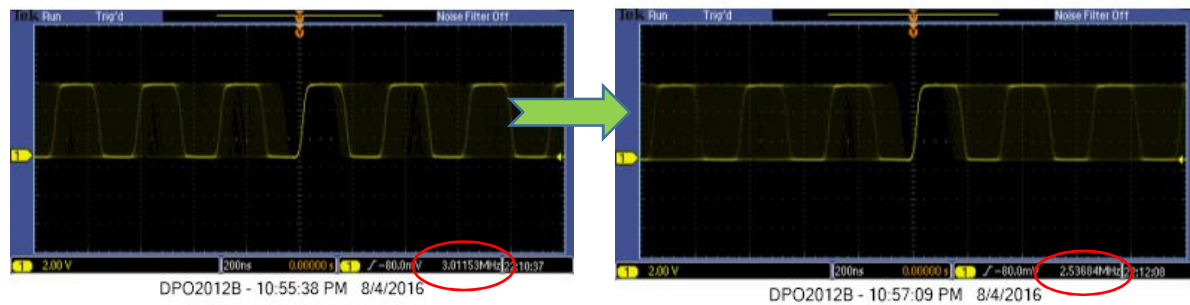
Tek Run Trig'd Noise Filter Off

1

1 2.00 V 200ns 0.00000 s 1 ∫ -80.0mV 3.01153MHz 22:10:37

DPO2012B - 10:55:38 PM 8/4/2016

Tek Run Trig'd Noise Filter Off

1

1 2.00 V 200ns 0.00000 s 1 ∫ -80.0mV 2.53684MHz 22:12:08

DPO2012B - 10:57:09 PM 8/4/2016